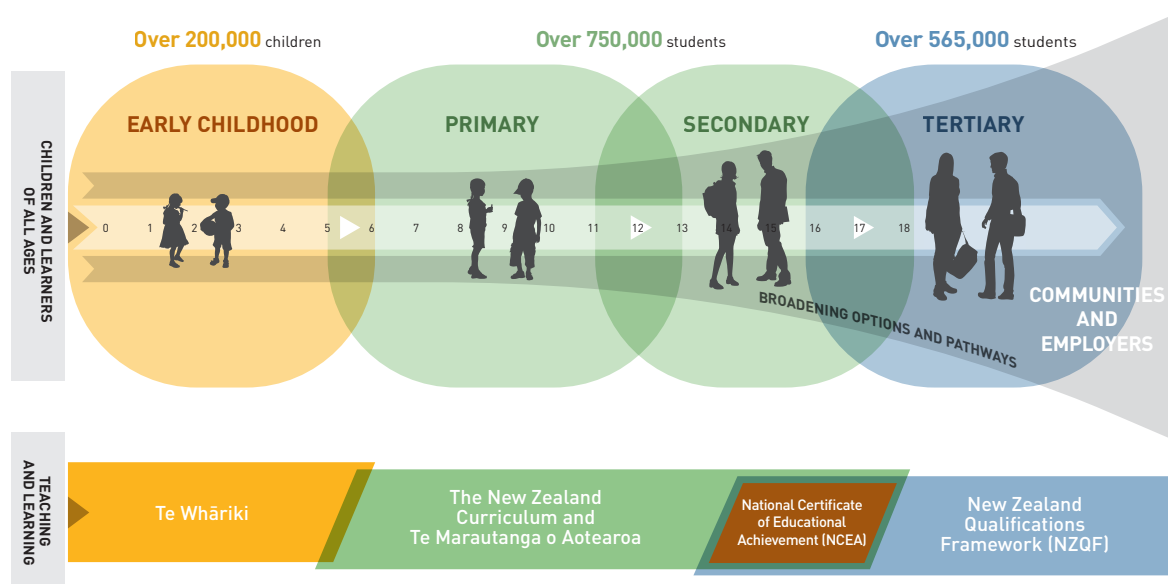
Over 200,000 children

Over 750,000 students

Over 565,000 students

CHILDREN AND LEARNERS OF ALL AGES

EARLY CHILDHOOD

PRIMARY

SECONDARY

TERTIARY

0 1 2 3 4 5 6 7 8 9 10 11 12 13 14 15 16 17 18

BROADENING OPTIONS AND PATHWAYS

COMMUNITIES AND EMPLOYERS

TEACHING AND LEARNING

Te Whāriki

The New Zealand Curriculum and Te Marautanga o Aotearoa

National Certificate of Educational Achievement (NCEA)

New Zealand Qualifications Framework (NZQF)